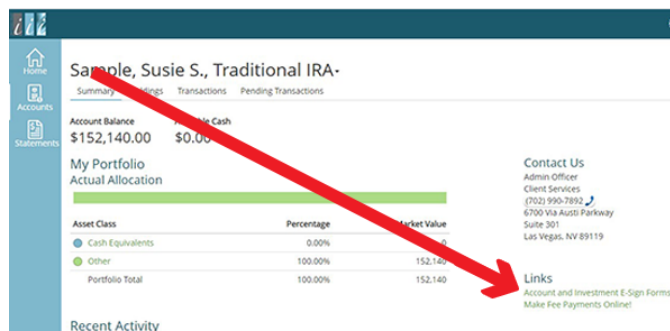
Home

Accounts

Statements

Sample, Susie S., Traditional IRA

Summary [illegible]ldings Transactions Pending Transactions

Account Balance
$152,140.00

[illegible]ble Cash
$0.0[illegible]

My Portfolio
Actual Allocation

| Asset Class | Percentage | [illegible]arket Value |
|---|---|---|
| Cash Equivalents | 0.00% | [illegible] |
| Other | 100.00% | 152,140 |
| Portfolio Total | 100.00% | 152,140 |

Recent Activity

Contact Us
Admin Officer
Client Services
(702) 990-7892
6700 Via Austi Parkway
Suite 301
Las Vegas, NV 89119

Links
Account and Investment E-Sign Forms
Make Fee Payments Online!